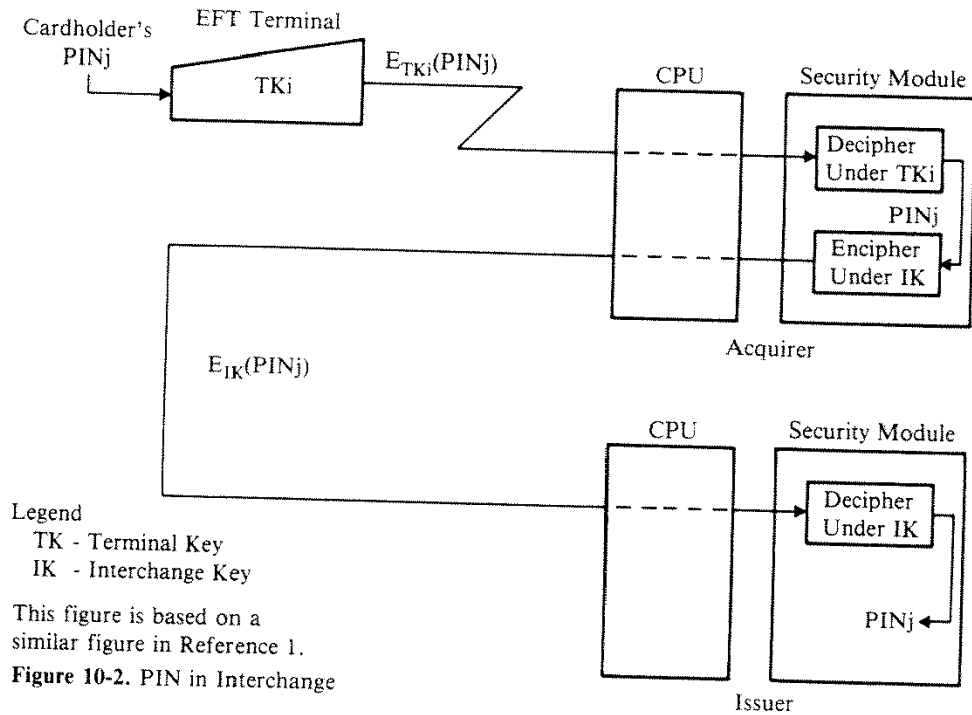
Cardholder's PINj

EFT Terminal

TKi

$E_{TKi}$(PINj)

CPU

Security Module

Decipher Under TKi

PINj

Encipher Under IK

Acquirer

$E_{IK}$(PINj)

CPU

Security Module

Decipher Under IK

PINj

Issuer

Legend
TK - Terminal Key
IK - Interchange Key

This figure is based on a similar figure in Reference 1.

Figure 10-2. PIN in Interchange